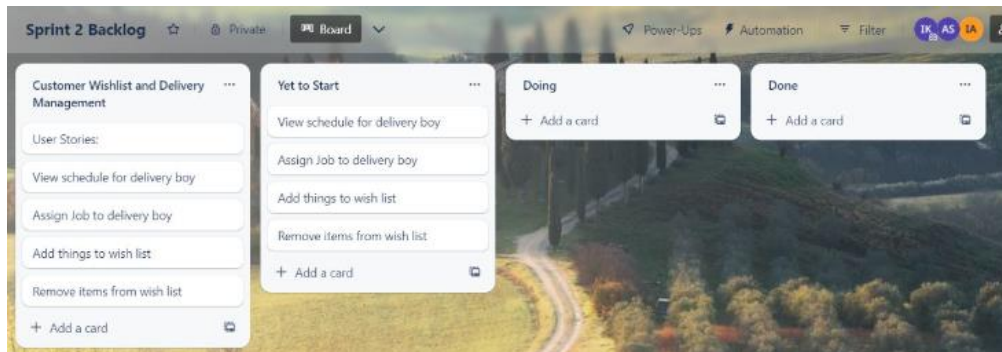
Sprint 2 Backlog ☆ Private Board

Power-Ups Automation Filter IK AS IA

Customer Wishlist and Delivery Management ...

User Stories:

View schedule for delivery boy

Assign Job to delivery boy

Add things to wish list

Remove items from wish list

+ Add a card

Yet to Start ...

View schedule for delivery boy

Assign Job to delivery boy

Add things to wish list

Remove items from wish list

+ Add a card

Doing ...

+ Add a card

Done ...

+ Add a card